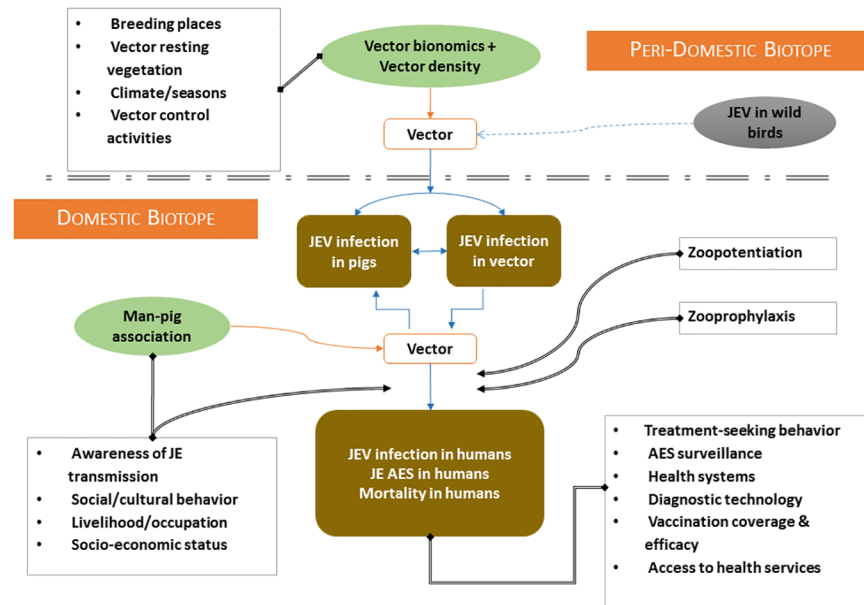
- Breeding places
- Vector resting vegetation
- Climate/seasons
- Vector control activities

Vector bionomics + Vector density

PERI-DOMESTIC BIOTOPE

Vector

JEV in wild birds

DOMESTIC BIOTOPE

JEV infection in pigs

JEV infection in vector

Zoopotentiation

Zooprophylaxis

Man-pig association

Vector

- Awareness of JE transmission
- Social/cultural behavior
- Livelihood/occupation
- Socio-economic status

JEV infection in humans
JE AES in humans
Mortality in humans

- Treatment-seeking behavior
- AES surveillance
- Health systems
- Diagnostic technology
- Vaccination coverage & efficacy
- Access to health services